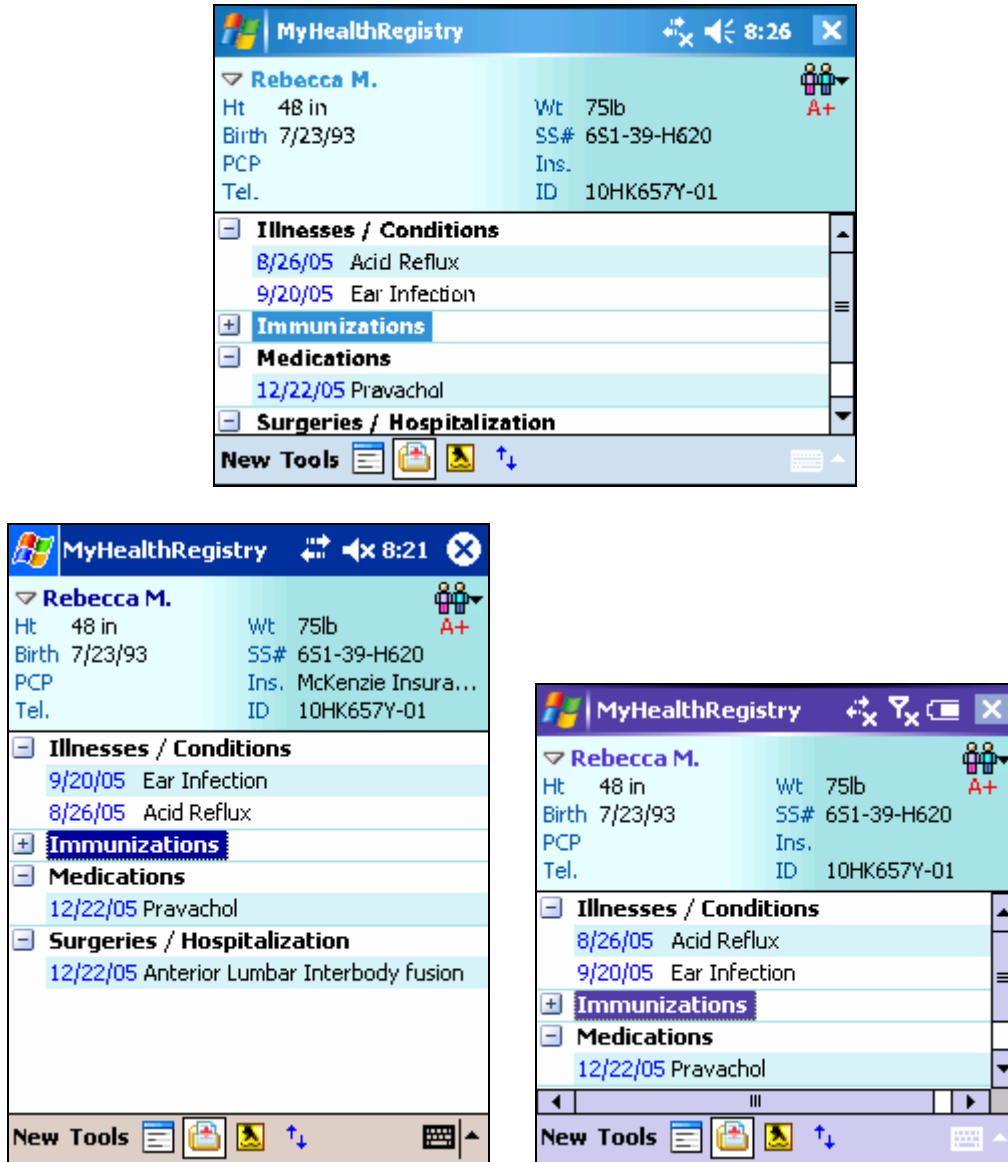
MyHealthRegistry 8:26

Rebecca M.
Ht 48 in
Birth 7/23/93
PCP
Tel.
Wt 75lb
SS# 6S1-39-H620
Ins.
ID 10HK657Y-01
A+

Illnesses / Conditions
8/26/05 Acid Reflux
9/20/05 Ear Infection
Immunizations
Medications
12/22/05 Pravachol
Surgeries / Hospitalization

New Tools

MyHealthRegistry 8:21

Rebecca M.
Ht 48 in
Birth 7/23/93
PCP
Tel.
Wt 75lb
SS# 6S1-39-H620
Ins. McKenzie Insura...
ID 10HK657Y-01
A+

Illnesses / Conditions
9/20/05 Ear Infection
8/26/05 Acid Reflux
Immunizations
Medications
12/22/05 Pravachol
Surgeries / Hospitalization
12/22/05 Anterior Lumbar Interbody fusion

New Tools

MyHealthRegistry

Rebecca M.
Ht 48 in
Birth 7/23/93
PCP
Tel.
Wt 75lb
SS# 6S1-39-H620
Ins.
ID 10HK657Y-01
A+

Illnesses / Conditions
8/26/05 Acid Reflux
9/20/05 Ear Infection
Immunizations
Medications
12/22/05 Pravachol

New Tools